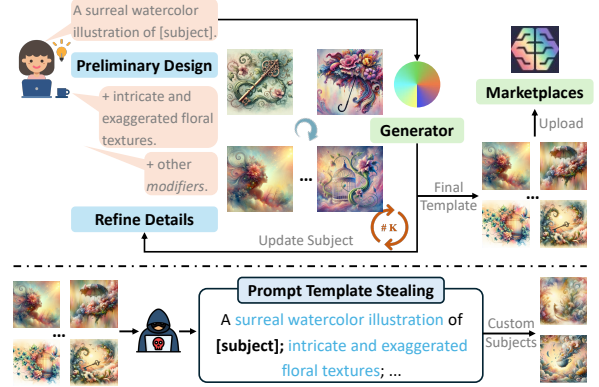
A surreal watercolor illustration of [subject].

Preliminary Design

+ intricate and exaggerated floral textures.

+ other *modifiers*.

Refine Details

...

Generator

# K

Update Subject

Final Template

Marketplaces

Upload

...

...

Prompt Template Stealing

A surreal watercolor illustration of **[subject]**; intricate and exaggerated floral textures; ...

Custom Subjects

...